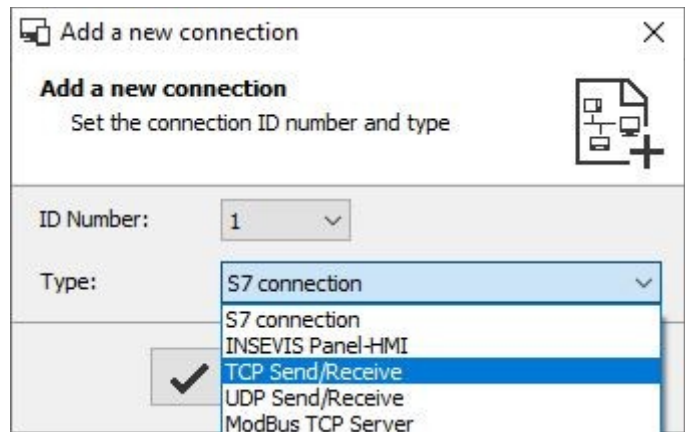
Add a new connection
×

Add a new connection
Set the connection ID number and type

ID Number: 1

Type: S7 connection

S7 connection
INSEVIS Panel-HMI
TCP Send/Receive
UDP Send/Receive
ModBus TCP Server